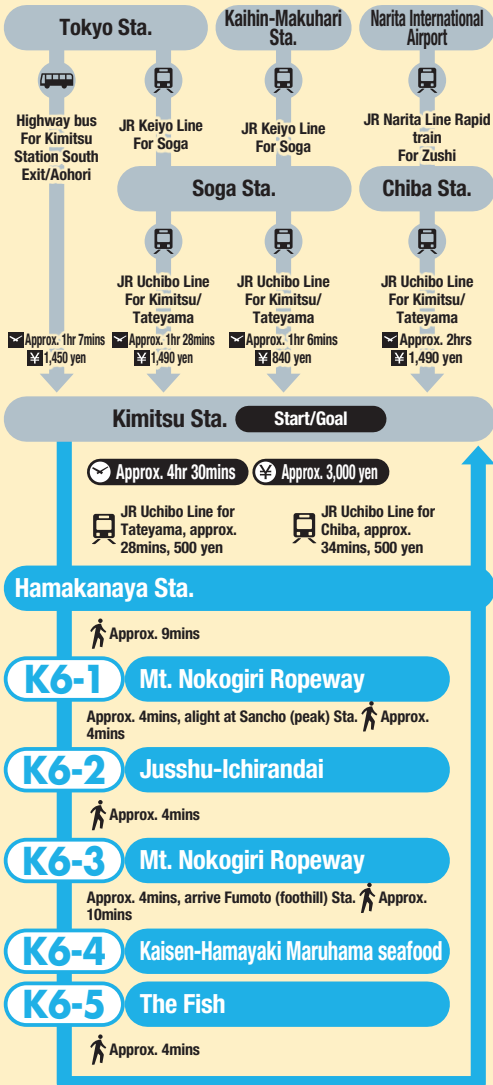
Tokyo Sta.

Kaihin-Makuhari Sta.

Narita International Airport

Highway bus For Kimitsu Station South Exit/Aohori

JR Keiyo Line For Soga

JR Keiyo Line For Soga

JR Narita Line Rapid train For Zushi

Soga Sta.

Chiba Sta.

JR Uchibo Line For Kimitsu/ Tateyama

JR Uchibo Line For Kimitsu/ Tateyama

JR Uchibo Line For Kimitsu/ Tateyama

Approx. 1hr 7mins
¥ 1,450 yen

Approx. 1hr 28mins
¥ 1,490 yen

Approx. 1hr 6mins
¥ 840 yen

Approx. 2hrs
¥ 1,490 yen

Kimitsu Sta. Start/Goal

Approx. 4hr 30mins ¥ Approx. 3,000 yen

JR Uchibo Line for Tateyama, approx. 28mins, 500 yen

JR Uchibo Line for Chiba, approx. 34mins, 500 yen

Hamakanaya Sta.

Approx. 9mins

K6-1 Mt. Nokogiri Ropeway

Approx. 4mins, alight at Sancho (peak) Sta. Approx. 4mins

K6-2 Jusshu-Ichirandai

Approx. 4mins

K6-3 Mt. Nokogiri Ropeway

Approx. 4mins, arrive Fumoto (foothill) Sta. Approx. 10mins

K6-4 Kaisen-Hamayaki Maruhama seafood

K6-5 The Fish

Approx. 4mins